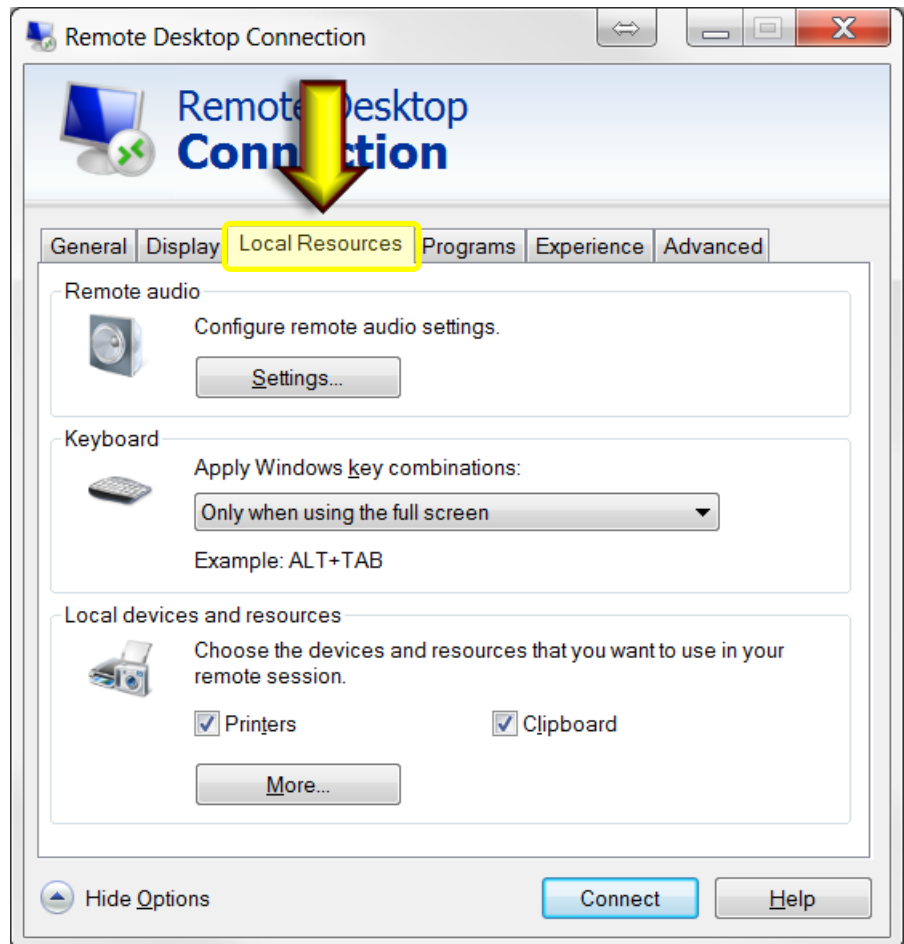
Remote Desktop Connection

Remote Desktop
Connection

General | Display | Local Resources | Programs | Experience | Advanced

Remote audio
Configure remote audio settings.
Settings...

Keyboard
Apply Windows key combinations:
Only when using the full screen
Example: ALT+TAB

Local devices and resources
Choose the devices and resources that you want to use in your remote session.
Printers
Clipboard
More...

Hide Options
Connect
Help